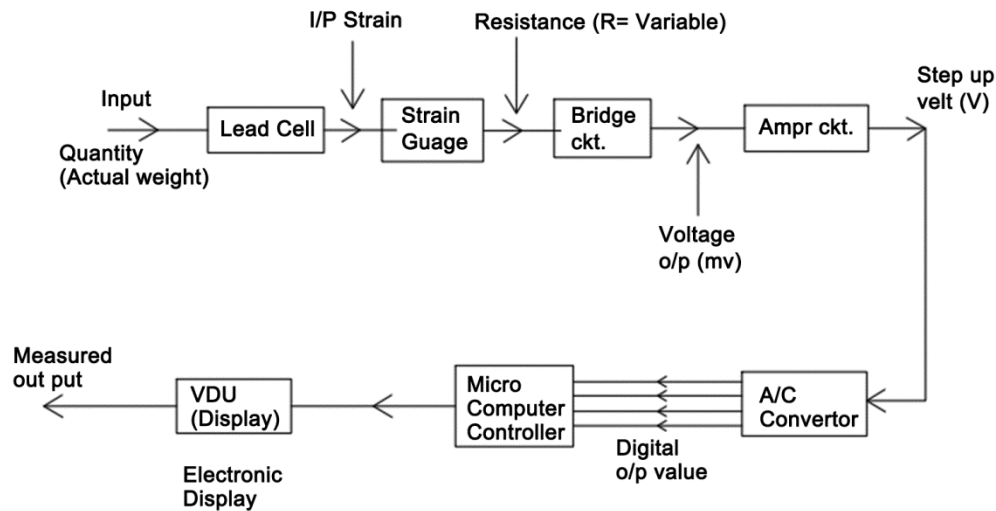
I/P Strain

Resistance (R= Variable)

Input

Lead Cell

Strain Guage

Bridge ckt.

Ampr ckt.

Step up velt (V)

Quantity (Actual weight)

Voltage o/p (mv)

Measured out put

VDU (Display)

Micro Computer Controller

A/C Convertor

Digital o/p value

Electronic Display